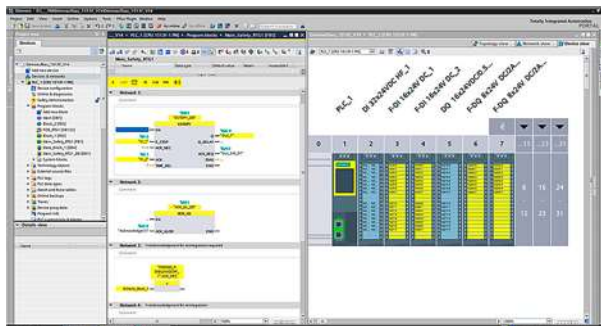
Totally Integrated Automation PORTAL

Topology view
Network view
Device view

Network 1:
Network 2:
Network 3:
Network 4:

PLC_1
DI 32x24VDC HF_1
F-DI 16x24VDC_1
F-DI 16x24VDC_2
DQ 16x24VDC/0.5..
F-DQ 8x24VDC/2A..
F-DQ 8x24VDC/2A..

0
1
2
3
4
5
6
7
8
11
21
31
16
24
12
23
31

Details view